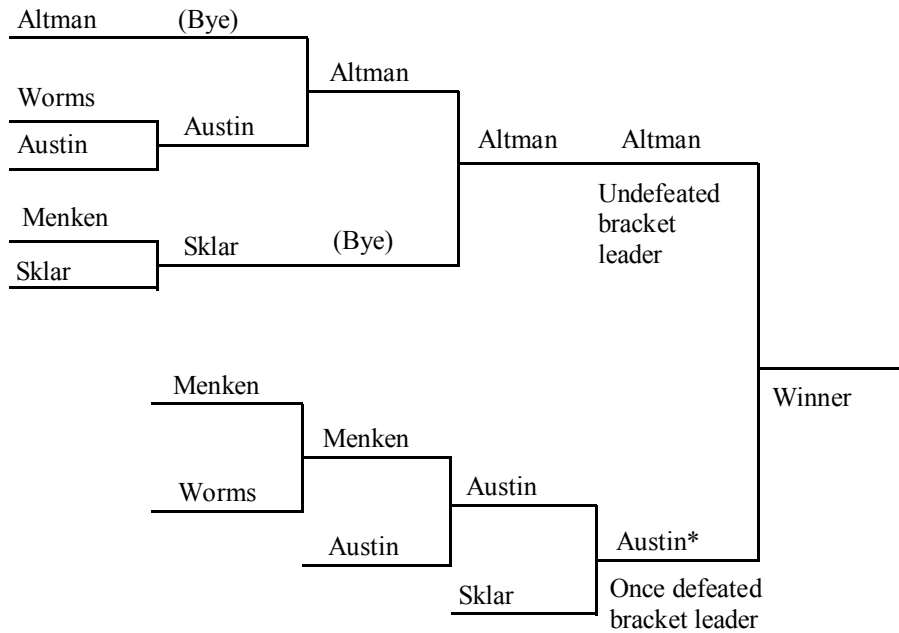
Altman (Bye)

Worms

Austin

Austin

Altman

Menken

Sklar

Sklar (Bye)

Altman

Altman

Undefeated bracket leader

Menken

Worms

Menken

Austin

Austin

Sklar

Austin*

Once defeated bracket leader

Winner